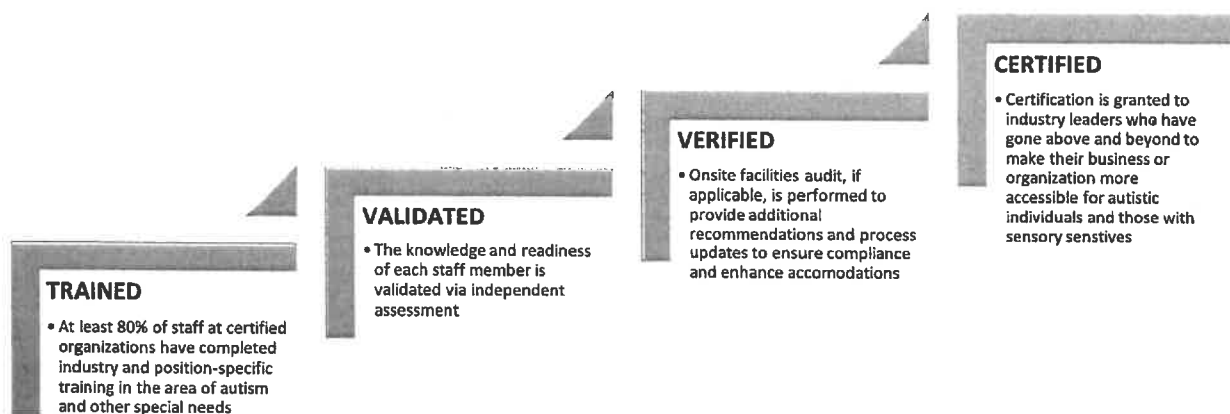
CERTIFIED

• Certification is granted to industry leaders who have gone above and beyond to make their business or organization more accessible for autistic individuals and those with sensory senstives

VERIFIED

• Onsite facilities audit, if applicable, is performed to provide additional recommendations and process updates to ensure compliance and enhance accomodations

VALIDATED

• The knowledge and readiness of each staff member is validated via independent assessment

TRAINED

• At least 80% of staff at certified organizations have completed industry and position-specific training in the area of autism and other special needs